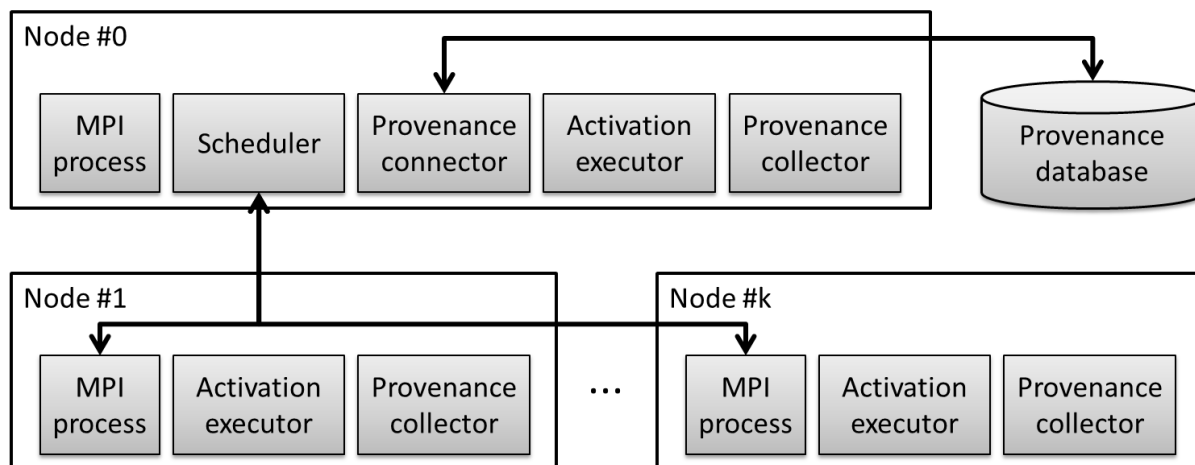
Node #0

MPI process

Scheduler

Provenance connector

Activation executor

Provenance collector

Provenance database

Node #1

MPI process

Activation executor

Provenance collector

...

Node #k

MPI process

Activation executor

Provenance collector